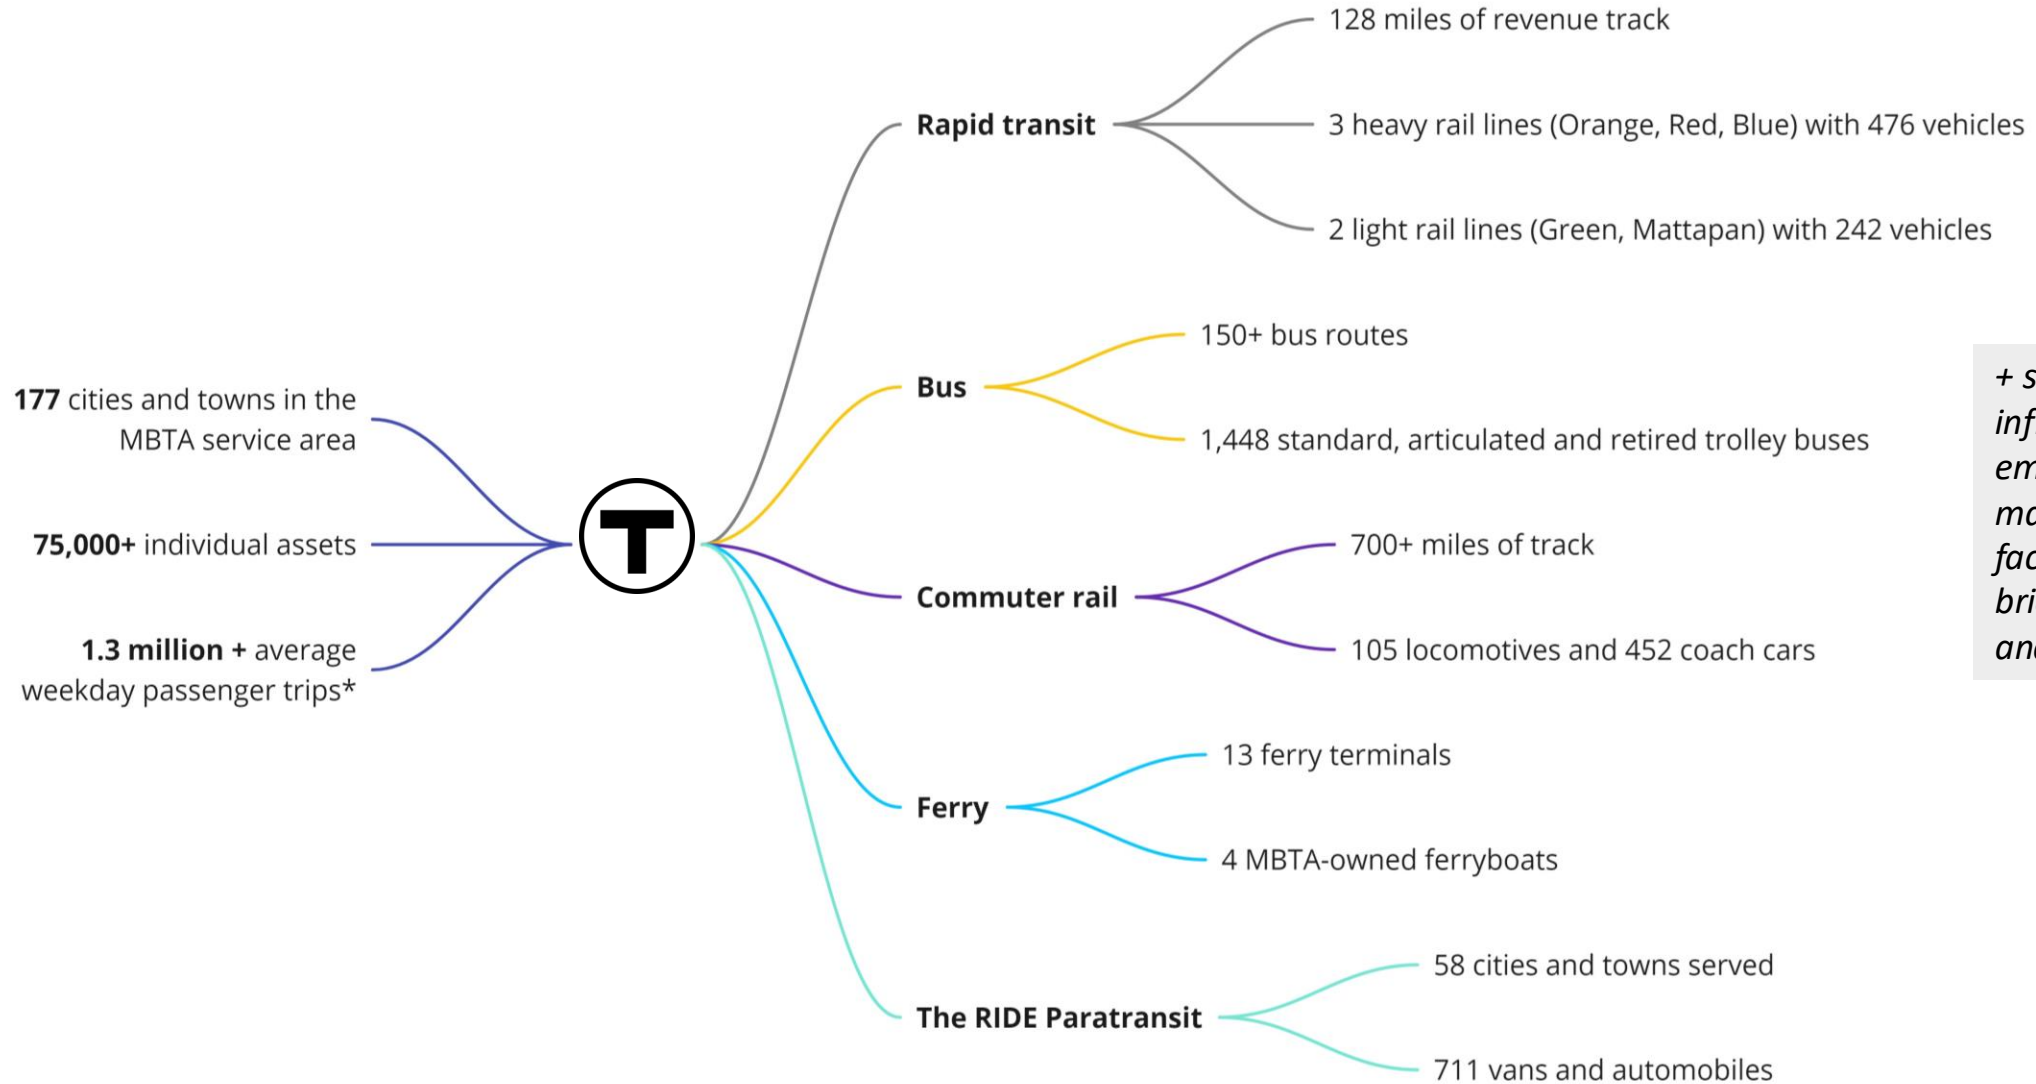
177 cities and towns in the MBTA service area

75,000+ individual assets

1.3 million + average weekday passenger trips*

T

Rapid transit

128 miles of revenue track

3 heavy rail lines (Orange, Red, Blue) with 476 vehicles

2 light rail lines (Green, Mattapan) with 242 vehicles

Bus

150+ bus routes

1,448 standard, articulated and retired trolley buses

Commuter rail

700+ miles of track

105 locomotives and 452 coach cars

Ferry

13 ferry terminals

4 MBTA-owned ferryboats

The RIDE Paratransit

58 cities and towns served

711 vans and automobiles

+ s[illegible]
inf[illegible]
em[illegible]
ma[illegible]
fac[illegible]
bri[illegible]
an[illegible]